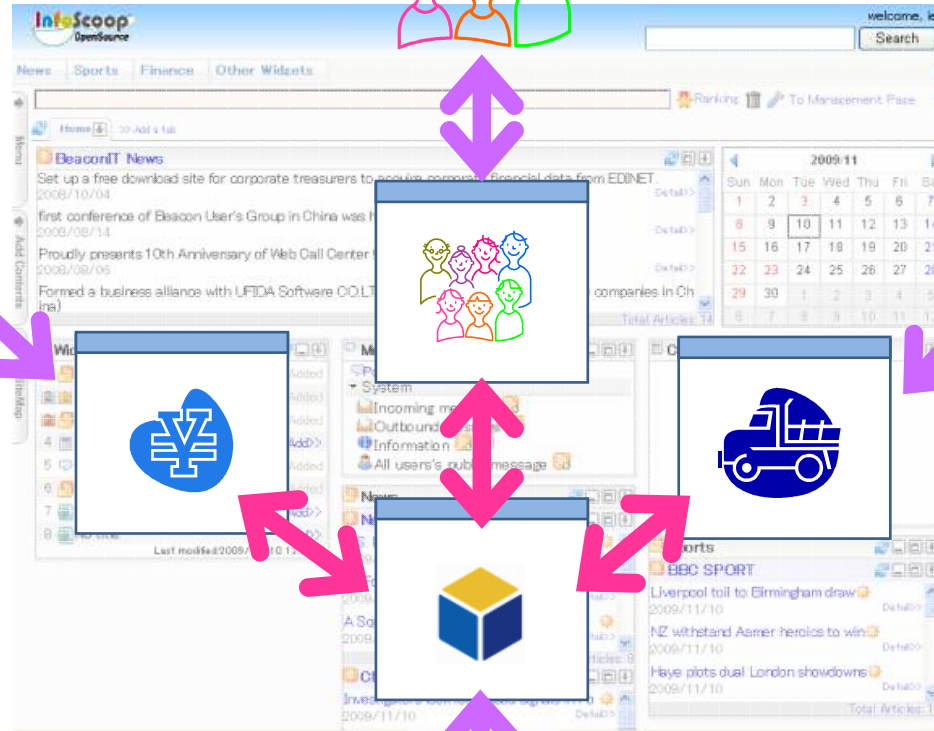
InfoScoop OpenSource

welcome,

Search

News Sports Finance Other Widgets

Ranking To Management Page

Menu

Add Contents

Home >> Add a tab

BeaconIT News

Set up a free download site for corporate treasurers to acquire corporate financial data from EDINET
2008/10/04 Detail>>

first conference of Beacon User's Group in China was h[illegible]
2008/08/14 Detail>>

Proudly presents 10th Anniversary of Web Call Center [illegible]
2008/08/06 Detail>>

Formed a business alliance with UFIDA Software CO.LT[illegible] companies in China)

Total Articles: 14

2009/11

| Sun | Mon | Tue | Wed | Thu | Fri | Sa |
|---|---|---|---|---|---|---|
| 1 | 2 | 3 | 4 | 5 | 6 | 7 |
| 8 | 9 | 10 | 11 | 12 | 13 | 14 |
| 15 | 16 | 17 | 18 | 19 | 20 | 21 |
| 22 | 23 | 24 | 25 | 26 | 27 | 28 |
| 29 | 30 | 1 | 2 | 3 | 4 | 5 |
| 6 | 7 | 8 | 9 | 10 | 11 | 12 |

Wi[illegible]

Added
Added
Added
Add>>
Added
Added
Added
Add>>

Last modified:2009/11/10 12

M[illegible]

System
Incoming m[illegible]
Outbound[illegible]
Information
All users's public message

News

C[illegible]

Sports

BBC SPORT

Liverpool toil to Birmingham draw
2009/11/10 Detail>>

NZ withstand Aamer heroics to win
2009/11/10 Detail>>

Haye plots dual London showdowns
2009/11/10 Detail>>

Total Articles: 1

Investigators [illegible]
2009/11/10 Detail>>